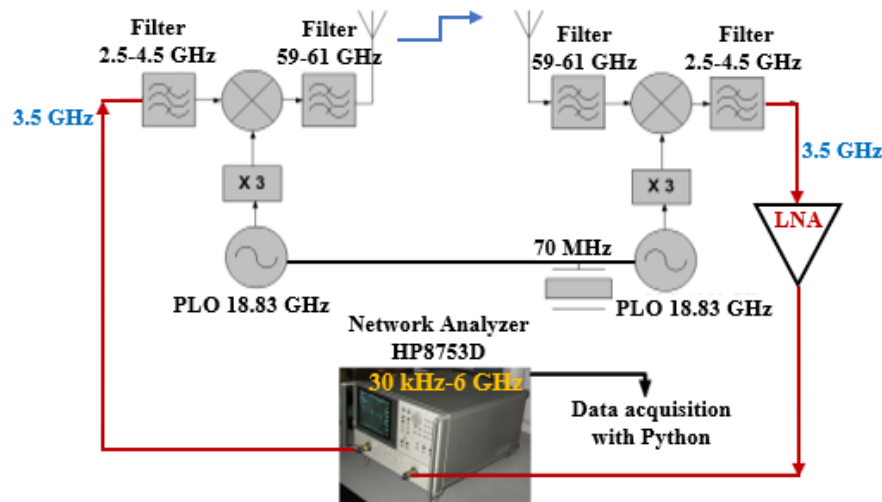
Filter
2.5-4.5 GHz

Filter
59-61 GHz

Filter
59-61 GHz

Filter
2.5-4.5 GHz

3.5 GHz

3.5 GHz

X 3

X 3

LNA

70 MHz

PLO 18.83 GHz

PLO 18.83 GHz

Network Analyzer
HP8753D

30 kHz-6 GHz

Data acquisition
with Python